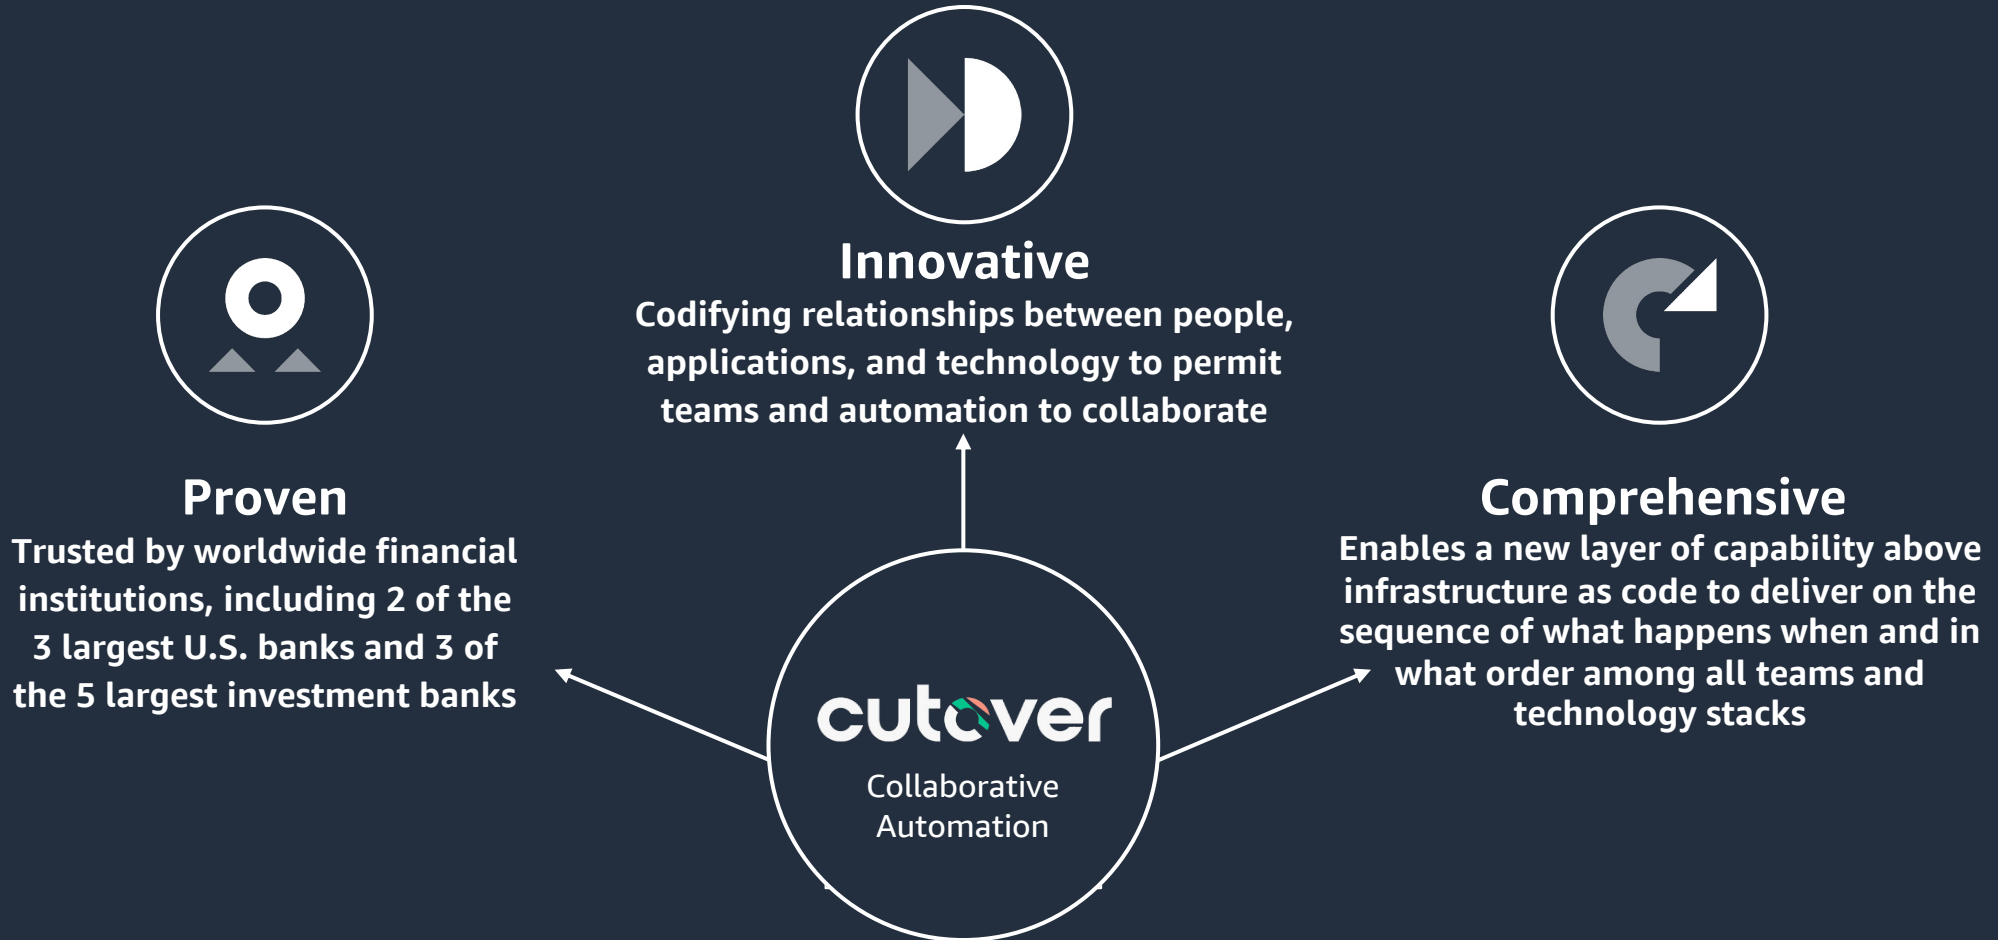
Innovative
Codifying relationships between people, applications, and technology to permit teams and automation to collaborate

Proven
Trusted by worldwide financial institutions, including 2 of the 3 largest U.S. banks and 3 of the 5 largest investment banks

Comprehensive
Enables a new layer of capability above infrastructure as code to deliver on the sequence of what happens when and in what order among all teams and technology stacks

cutover
Collaborative Automation